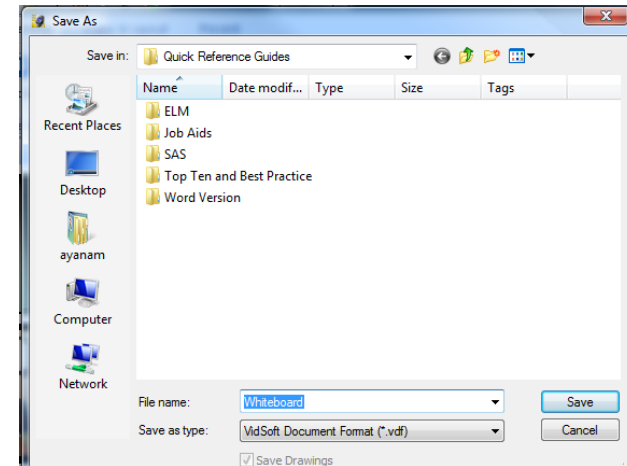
Save As

Save in: Quick Reference Guides

Recent Places
Desktop
ayanam
Computer
Network

| Name | Date modif... | Type | Size | Tags |
|---|---|---|---|---|
| ELM | | | | |
| Job Aids | | | | |
| SAS | | | | |
| Top Ten and Best Practice | | | | |
| Word Version | | | | |

File name: Whiteboard
Save as type: VidSoft Document Format (*.vdf)

Save
Cancel

Save Drawings